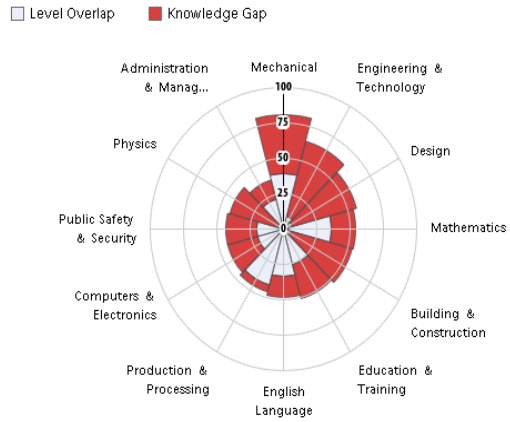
Level Overlap
Knowledge Gap

Mechanical
Engineering & Technology
Design
Mathematics
Building & Construction
Education & Training
English Language
Production & Processing
Computers & Electronics
Public Safety & Security
Physics
Administration & Manag...

100
75
50
25
0